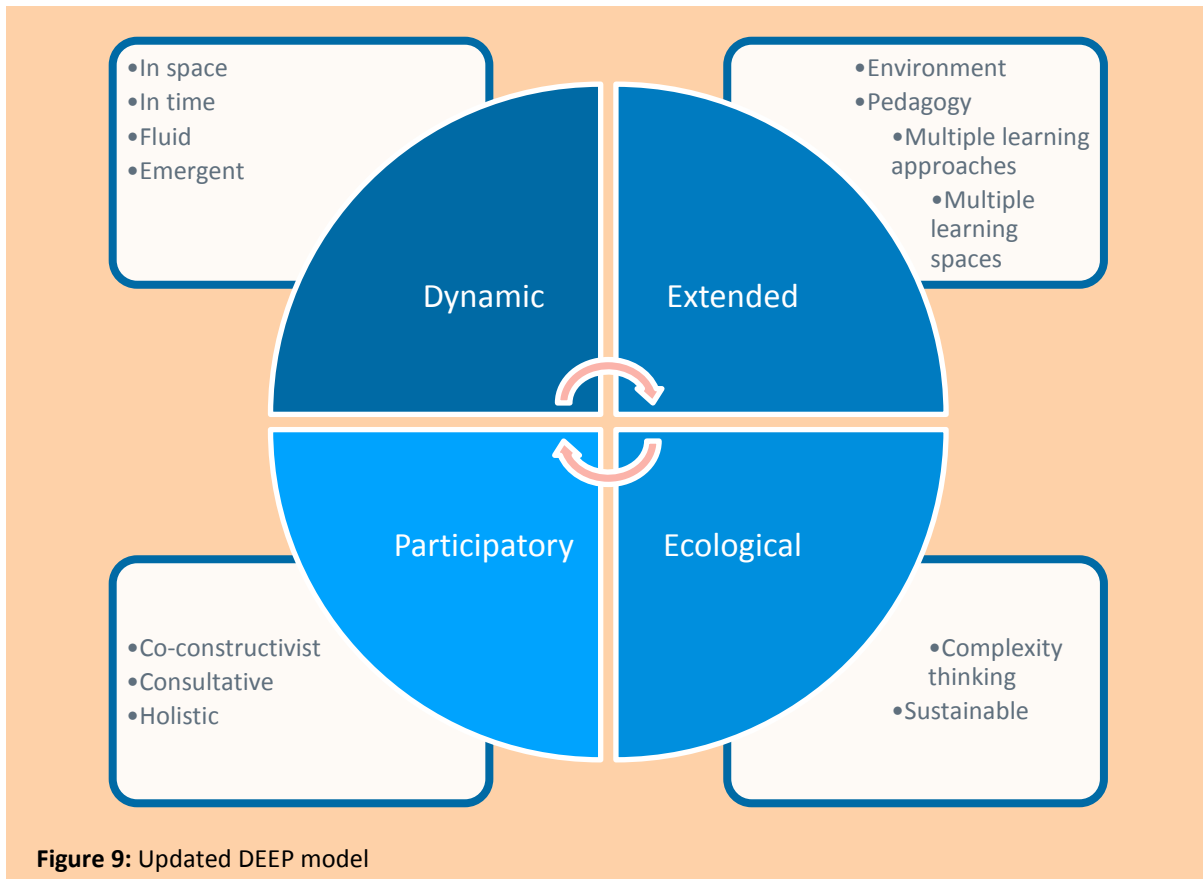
•In space
•In time
•Fluid
•Emergent

•Environment
•Pedagogy
•Multiple learning approaches
•Multiple learning spaces

Dynamic

Extended

Participatory

Ecological

•Co-constructivist
•Consultative
•Holistic

•Complexity thinking
•Sustainable

**Figure 9:** Updated DEEP model